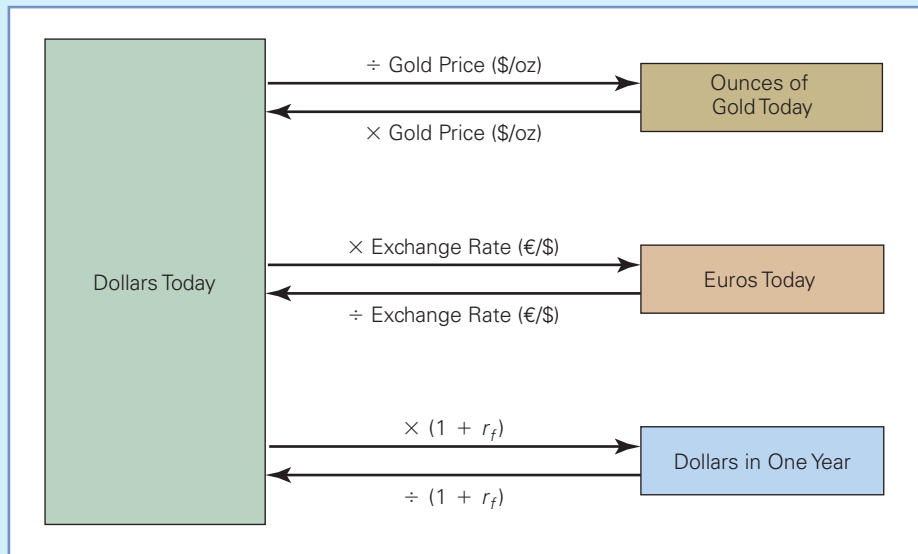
Dollars Today

$\div$ Gold Price (\$/oz)

$\times$ Gold Price (\$/oz)

Ounces of Gold Today

$\times$ Exchange Rate (€/\$)

$\div$ Exchange Rate (€/\$)

Euros Today

$\times$ $(1 + r_f)$

$\div$ $(1 + r_f)$

Dollars in One Year